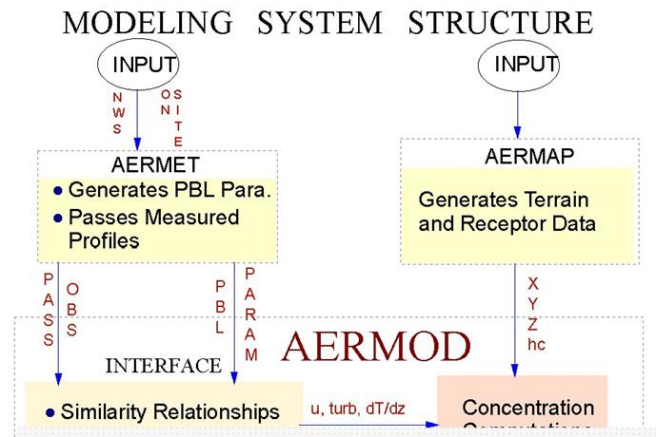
MODELING SYSTEM STRUCTURE

INPUT

NWS

ON SITE

INPUT

AERMET

• Generates PBL Para.

• Passes Measured Profiles

AERMAP

Generates Terrain and Receptor Data

PASS

OBS

PBL

PARAM

X

Y

Z

hc

AERMOD

INTERFACE

• Similarity Relationships

u, turb, dT/dz

Concentration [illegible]